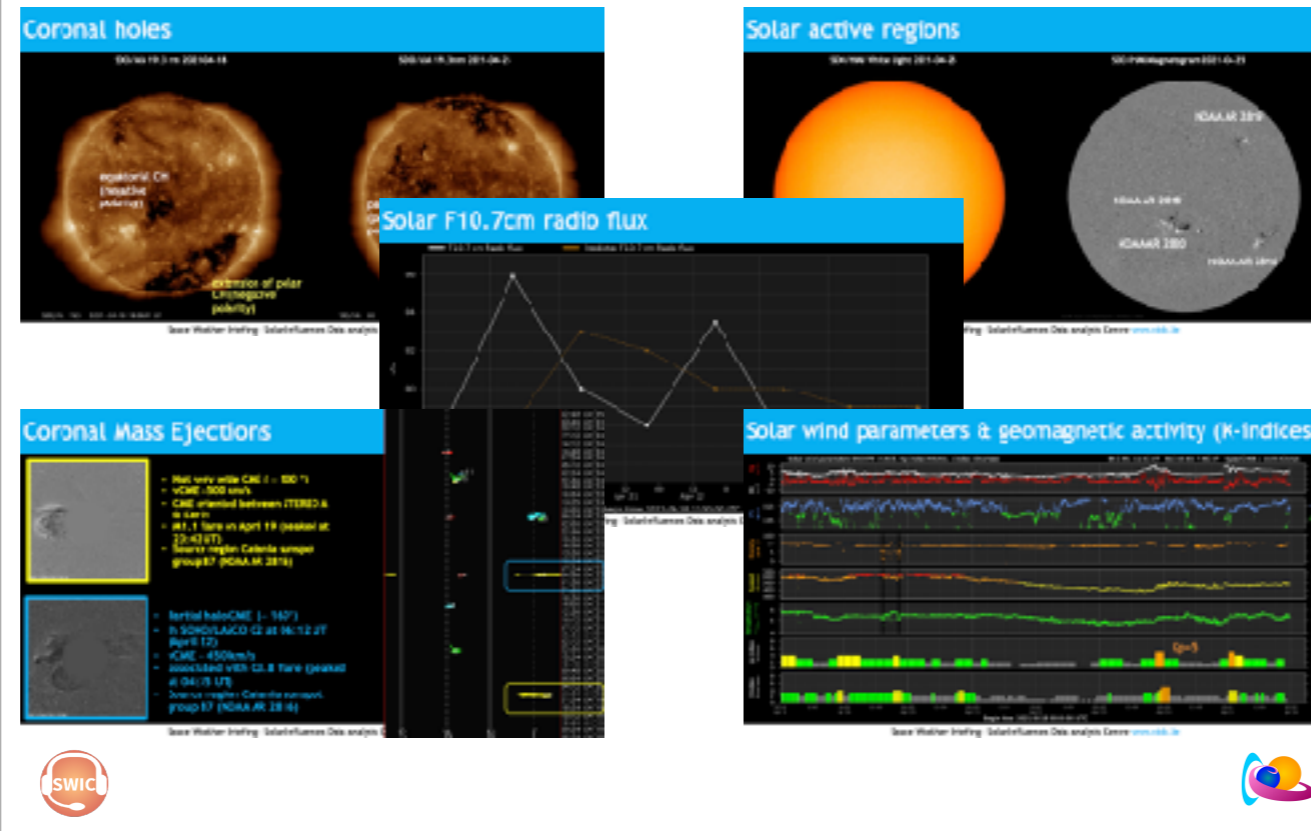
Coronal holes

SDO/AIA 19.3 nm 2021-04-18

SDO/AIA 19.3nm 2021-04-21

equatorial CH (negative polarity)

extension of polar CH (negative polarity)

Space Weather Briefing · Solar-Influences Data analysis Centre

Solar active regions

SDO/HMI White light 2021-04-21

SDO/HMI Magnetogram 2021-04-21

NOAA AR 2819

NOAA AR 2818

NOAA AR 2820

NOAA AR 2816

Space Weather Briefing · Solar-Influences Data analysis Centre www.sidc.be

Solar F10.7cm radio flux

F10.7 cm Radio flux

Predicted F10.7 cm Radio flux

Coronal Mass Ejections

- Not very wide CME (~ 100°)
- vCME ~500 km/s
- CME oriented between STEREO A & Earth
- M1.1 flare on April 19 (peaked at 23:42 UT)
- Source region Catania sunspot group 87 (NOAA AR 2816)

- Partial halo CME (~ 160°)
- In SOHO/LASCO C2 at 06:12 UT (April 22)
- vCME ~ 450 km/s
- associated with C3.8 flare (peaked at 04:35 UT)
- Source region Catania sunspot group 87 (NOAA AR 2816)

Space Weather Briefing · Solar-Influences Data analysis C

Solar wind parameters & geomagnetic activity (K-indices)

Kp=5

Space Weather Briefing · Solar-Influences Data analysis Centre www.sidc.be

SWIC